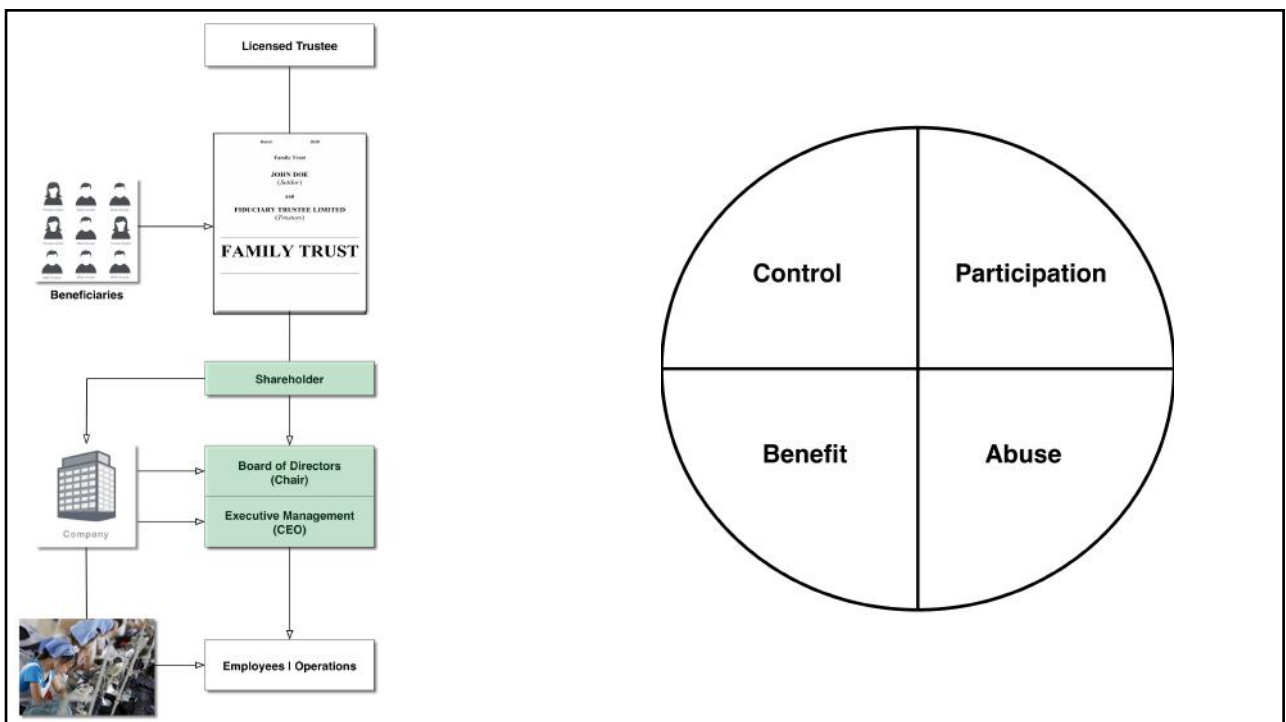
Licensed Trustee

Dated 2020

Family Trust

JOHN DOE
(Settlor)

and

FIDUCIARY TRUSTEE LIMITED
(Trustees)

FAMILY TRUST

Beneficiaries

Shareholder

Company

Board of Directors
(Chair)

Executive Management
(CEO)

Employees | Operations

Control

Participation

Benefit

Abuse